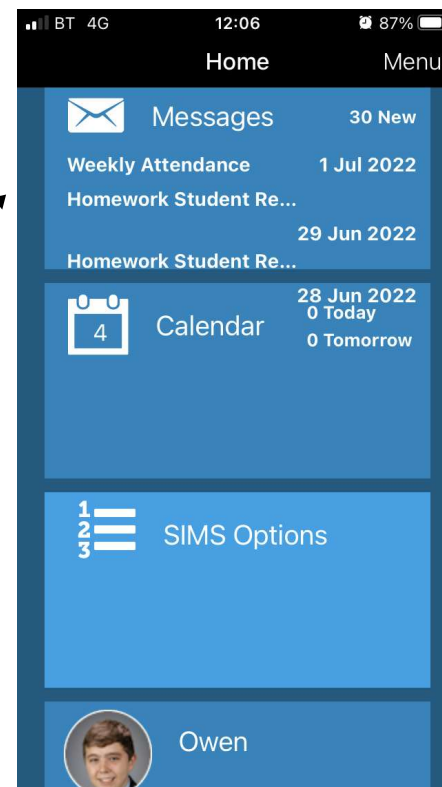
BT 4G 12:06 87%

Home Menu

Messages 30 New

Weekly Attendance 1 Jul 2022

Homework Student Re...

29 Jun 2022

Homework Student Re...

4

Calendar

28 Jun 2022

0 Today

0 Tomorrow

1
2
3

SIMS Options

Owen